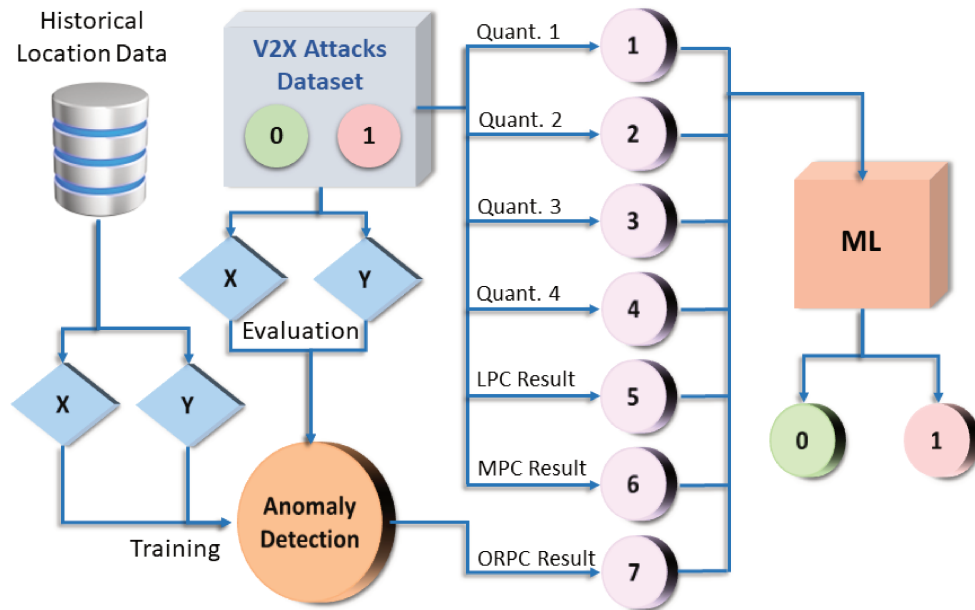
Historical Location Data

V2X Attacks Dataset

0

1

X

Y

Evaluation

X

Y

Training

Anomaly Detection

Quant. 1

1

Quant. 2

2

Quant. 3

3

Quant. 4

4

LPC Result

5

MPC Result

6

ORPC Result

7

ML

0

1